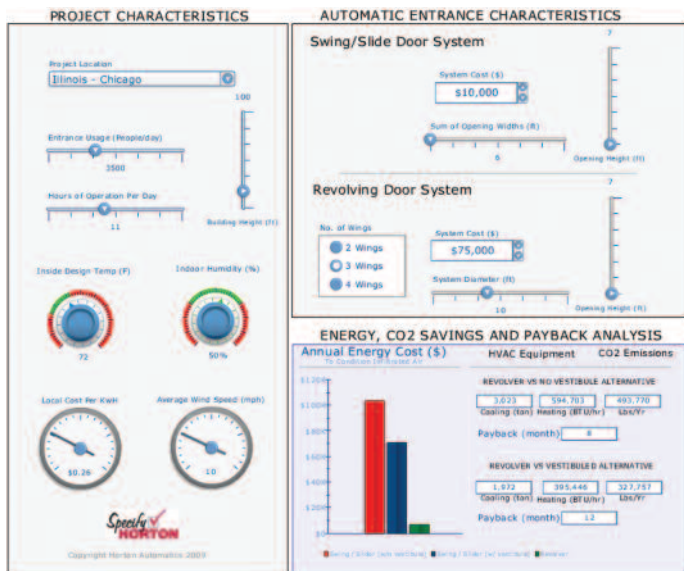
PROJECT CHARACTERISTICS

Project Location
Illinois - Chicago

100

Entrance Usage (People/day)
3500

Hours of Operation Per Day
11

Building Height (ft)

Inside Design Temp (F)
72

Indoor Humidity (%)
50%

Local Cost Per KwH
$0.26

Average Wind Speed (mph)
10

Specify HORTON

Copyright Horton Automatics 2009

AUTOMATIC ENTRANCE CHARACTERISTICS

Swing/Slide Door System

7

System Cost ($)
$10,000

Sum of Opening Widths (ft)
6

Opening Height (ft)

Revolving Door System

7

No. of Wings
2 Wings
3 Wings
4 Wings

System Cost ($)
$75,000

System Diameter (ft)
10

Opening Height (ft)

ENERGY, CO2 SAVINGS AND PAYBACK ANALYSIS

Annual Energy Cost ($)
To Condition Infiltrated Air

HVAC Equipment

CO2 Emissions

$1200
$1000
$800
$600
$400
$200
$0

REVOLVER VS NO VESTIBULE ALTERNATIVE

| 3.023 | 594,703 | 493,770 |
|---|---|---|
| Cooling (ton) | Heating (BTU/hr) | Lbs/Yr |

Payback (month) 8

REVOLVER VS VESTIBULED ALTERNATIVE

| 1.972 | 395,446 | 327,757 |
|---|---|---|
| Cooling (ton) | Heating (BTU/hr) | Lbs/Yr |

Payback (month) 12

Swing / Slider (w/o vestibule) Swing / Slider (w/ vestibule) Revolver